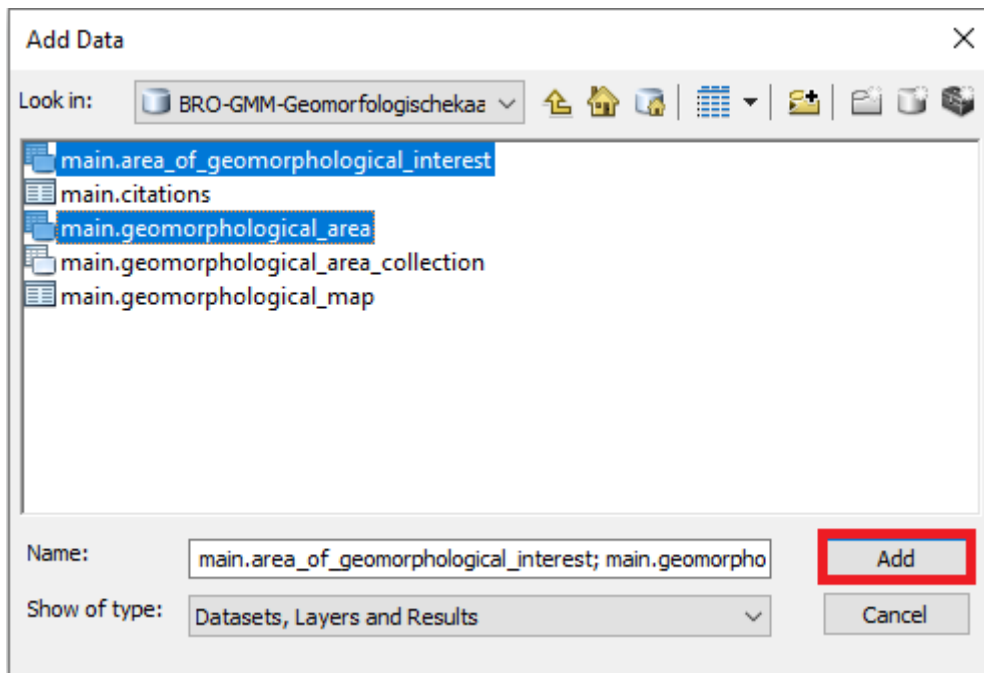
Add Data

Look in: BRO-GMM-Geomorfologischekaa

main.area_of_geomorphological_interest
main.citations
main.geomorphological_area
main.geomorphological_area_collection
main.geomorphological_map

Name: main.area_of_geomorphological_interest; main.geomorpho

Add

Show of type: Datasets, Layers and Results

Cancel